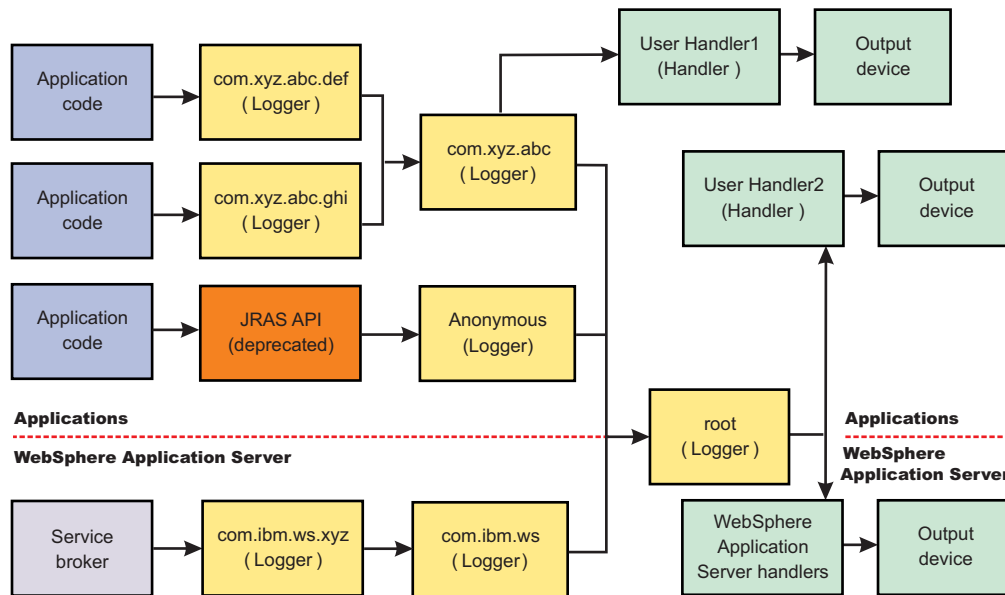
Application code

com.xyz.abc.def ( Logger )

Application code

com.xyz.abc.ghi ( Logger )

com.xyz.abc ( Logger )

User Handler1 (Handler )

Output device

User Handler2 (Handler )

Output device

Application code

JRAS API (deprecated)

Anonymous (Logger)

Applications

WebSphere Application Server

root ( Logger )

Applications

WebSphere Application Server

Service broker

com.ibm.ws.xyz ( Logger )

com.ibm.ws ( Logger )

WebSphere Application Server handlers

Output device